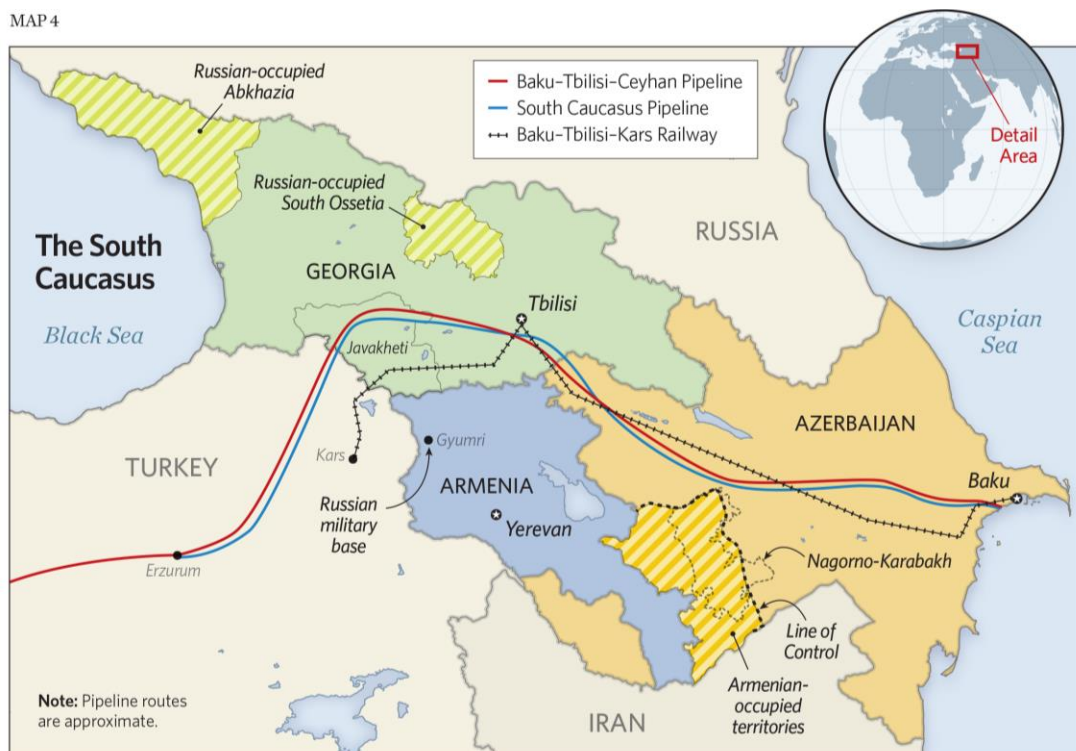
MAP 4

Russian-occupied Abkhazia

Baku–Tbilisi–Ceyhan Pipeline
South Caucasus Pipeline
Baku–Tbilisi–Kars Railway

Detail Area

Russian-occupied South Ossetia

The South Caucasus

RUSSIA

GEORGIA

Black Sea

Tbilisi

Caspian Sea

Javakheti

AZERBAIJAN

Kars

Gyumri

TURKEY

ARMENIA

Baku

Russian military base

Yerevan

Nagorno-Karabakh

Erzurum

Line of Control

Armenian-occupied territories

Note: Pipeline routes are approximate.

IRAN